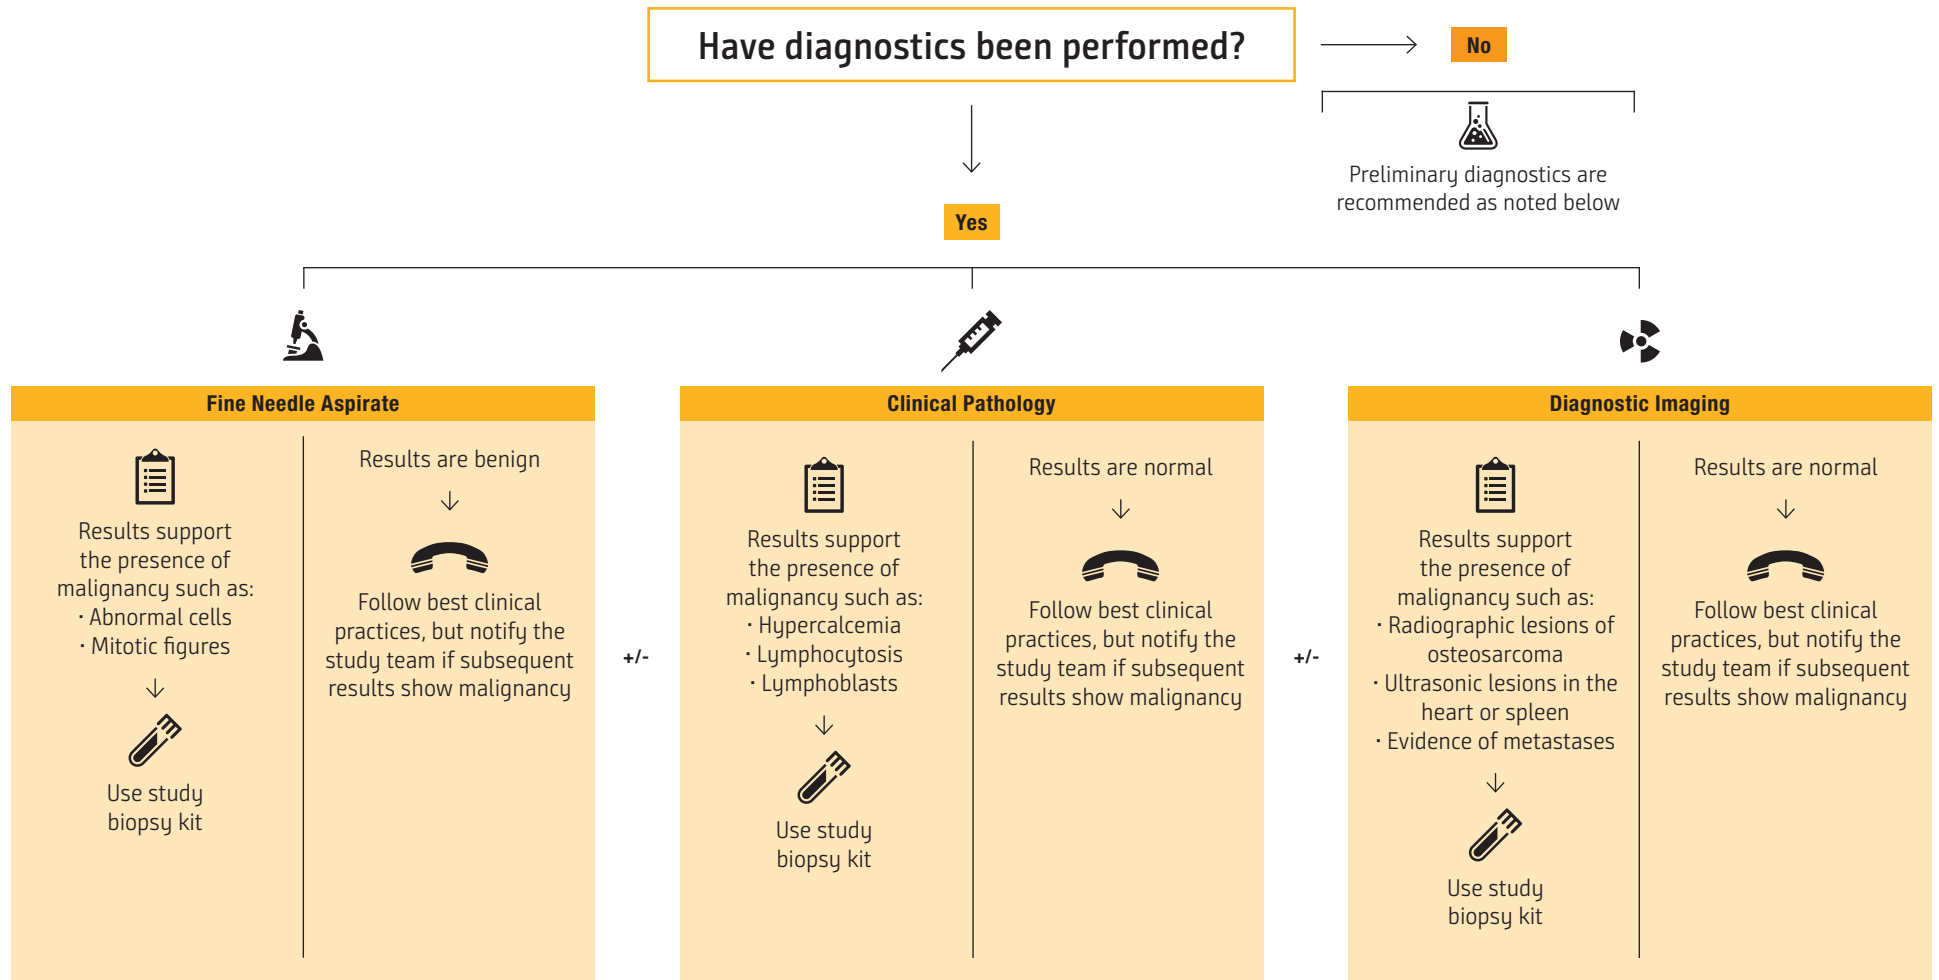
Have diagnostics been performed?

No

Preliminary diagnostics are recommended as noted below

Yes

Fine Needle Aspirate

Results support the presence of malignancy such as:
· Abnormal cells
· Mitotic figures

Use study biopsy kit

Results are benign

Follow best clinical practices, but notify the study team if subsequent results show malignancy

+/-

Clinical Pathology

Results support the presence of malignancy such as:
· Hypercalcemia
· Lymphocytosis
· Lymphoblasts

Use study biopsy kit

Results are normal

Follow best clinical practices, but notify the study team if subsequent results show malignancy

+/-

Diagnostic Imaging

Results support the presence of malignancy such as:
· Radiographic lesions of osteosarcoma
· Ultrasonic lesions in the heart or spleen
· Evidence of metastases

Use study biopsy kit

Results are normal

Follow best clinical practices, but notify the study team if subsequent results show malignancy